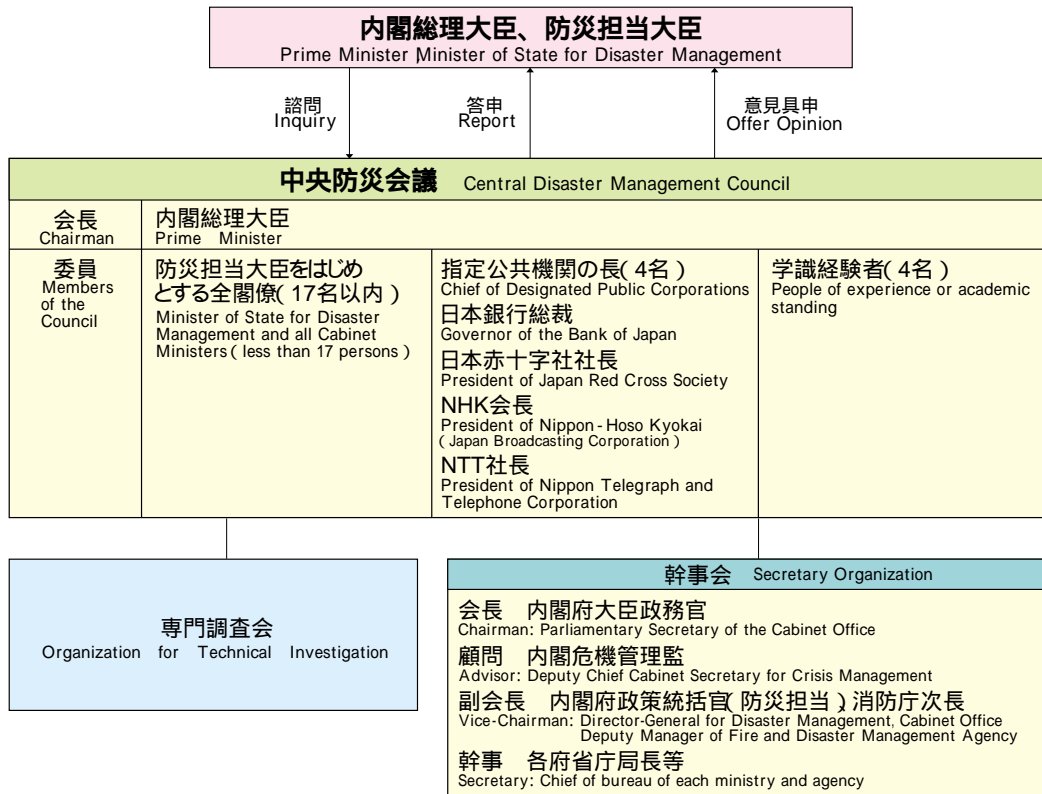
内閣総理大臣、防災担当大臣
Prime Minister Minister of State for Disaster Management

諮問
Inquiry

答申
Report

意見具申
Offer Opinion

中央防災会議 Central Disaster Management Council

会長
Chairman

内閣総理大臣
Prime Minister

委員
Members of the Council

防災担当大臣をはじめとする全閣僚(17名以内)
Minister of State for Disaster Management and all Cabinet Ministers (less than 17 persons)

指定公共機関の長(4名)
Chief of Designated Public Corporations
日本銀行総裁
Governor of the Bank of Japan
日本赤十字社社長
President of Japan Red Cross Society
NHK会長
President of Nippon - Hoso Kyokai (Japan Broadcasting Corporation)
NTT社長
President of Nippon Telegraph and Telephone Corporation

学識経験者(4名)
People of experience or academic standing

専門調査会
Organization for Technical Investigation

幹事会 Secretary Organization

会長 内閣府大臣政務官
Chairman: Parliamentary Secretary of the Cabinet Office
顧問 内閣危機管理監
Advisor: Deputy Chief Cabinet Secretary for Crisis Management
副会長 内閣府政策統括官(防災担当)、消防庁次長
Vice-Chairman: Director-General for Disaster Management, Cabinet Office Deputy Manager of Fire and Disaster Management Agency
幹事 各府省庁局長等
Secretary: Chief of bureau of each ministry and agency